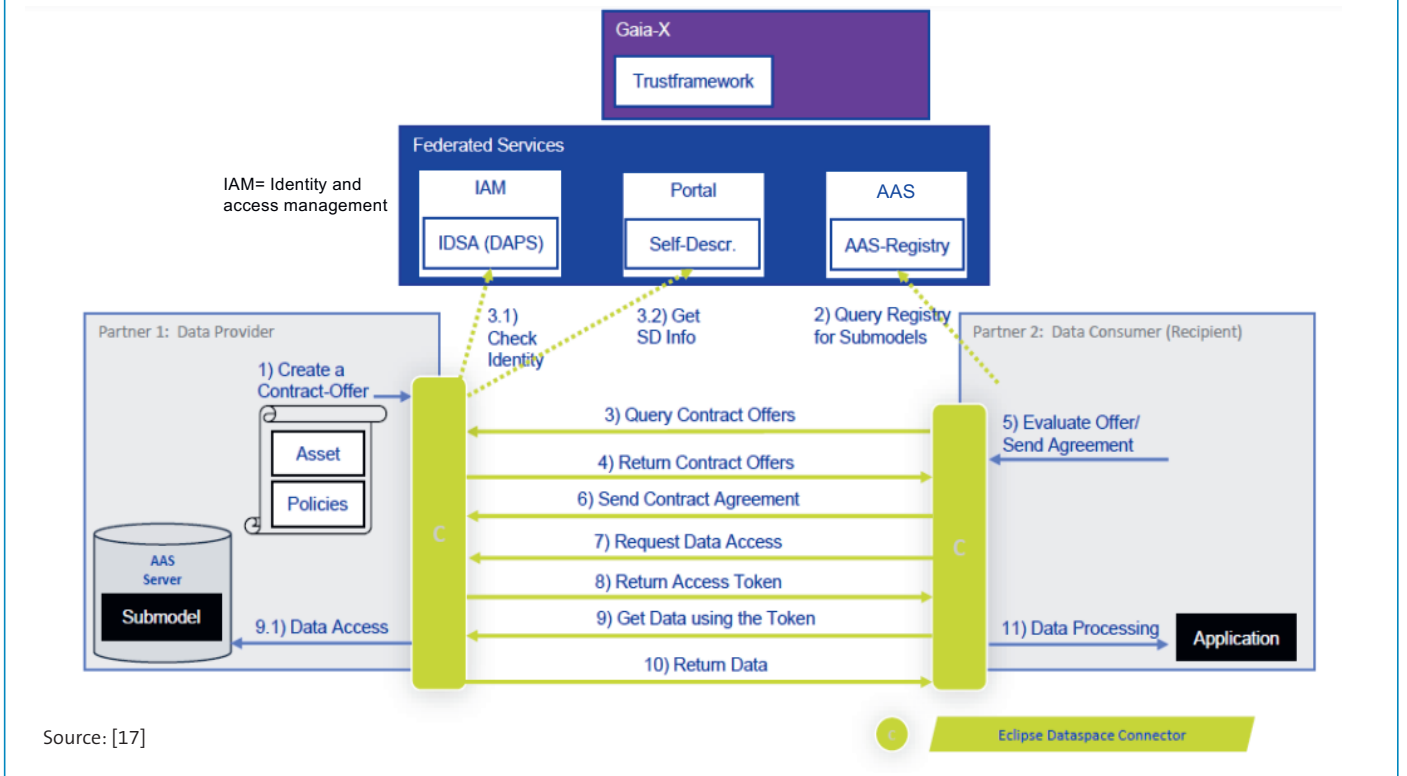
Gaia-X

Trustframework

Federated Services

IAM= Identity and access management

IAM

IDSA (DAPS)

Portal

Self-Descr.

AAS

AAS-Registry

Partner 1: Data Provider

3.1) Check Identity

3.2) Get SD Info

2) Query Registry for Submodels

Partner 2: Data Consumer (Recipient)

1) Create a Contract-Offer

Asset

Policies

AAS Server

Submodel

C

C

3) Query Contract Offers

4) Return Contract Offers

6) Send Contract Agreement

7) Request Data Access

8) Return Access Token

9) Get Data using the Token

10) Return Data

9.1) Data Access

5) Evaluate Offer/ Send Agreement

11) Data Processing

Application

Source: [17]

C

Eclipse Dataspace Connector